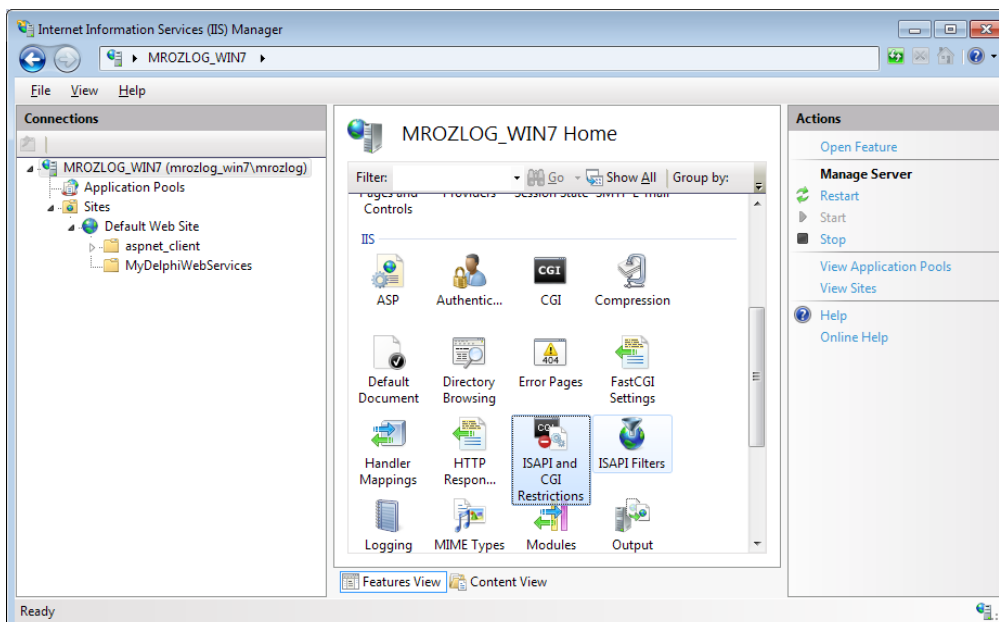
Internet Information Services (IIS) Manager

MROZLOG_WIN7

File View Help

Connections

MROZLOG_WIN7 (mrozlog_win7\mrozlog)
Application Pools
Sites
Default Web Site
aspnet_client
MyDelphiWebServices

MROZLOG_WIN7 Home

Filter: Go Show All Group by:

Pages and Controls Providers Session State SMTP E-mail

IIS

ASP
Authentic...
CGI
CGI
Compression
Default Document
Directory Browsing
404
Error Pages
FastCGI Settings
Handler Mappings
HTTP Respon...
ISAPI and CGI Restrictions
ISAPI Filters
Logging
MIME Types
Modules
Output

Features View Content View

Actions

Open Feature

Manage Server
Restart
Start
Stop

View Application Pools
View Sites

Help
Online Help

Ready